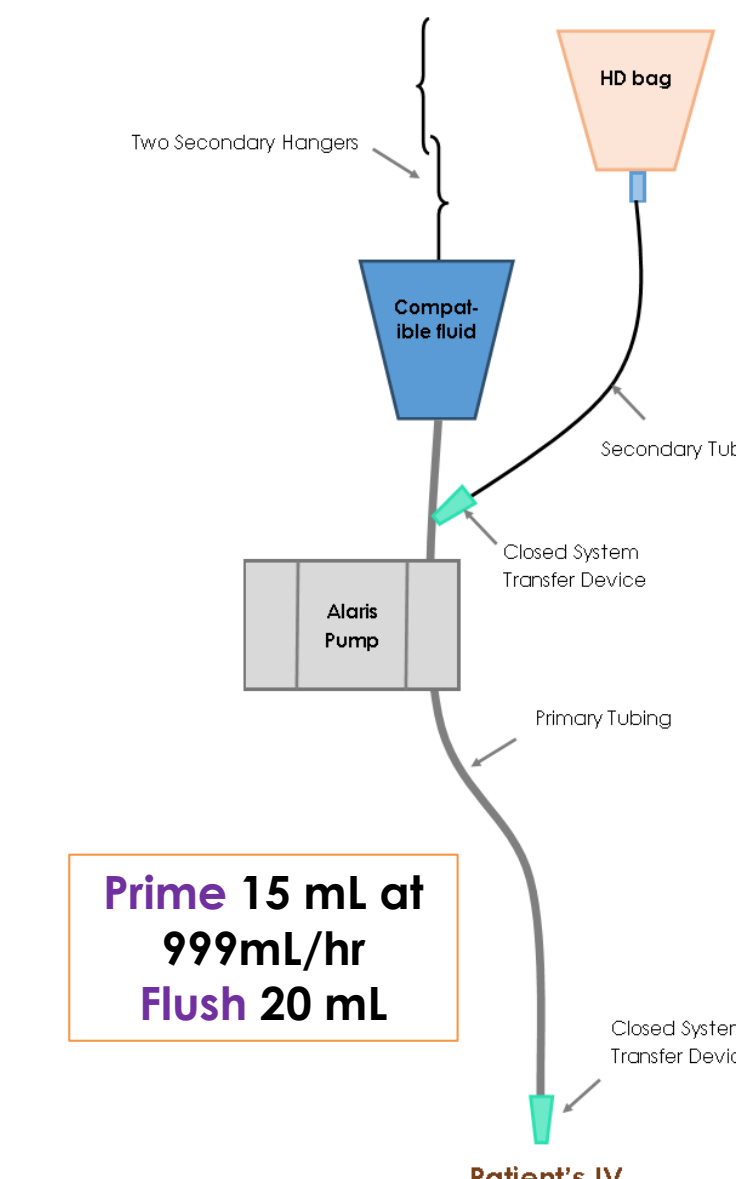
Two Secondary Hangers

HD bag

Compatible fluid

Secondary Tub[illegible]

Closed System Transfer Device

Alaris Pump

Primary Tubing

Prime 15 mL at 999mL/hr Flush 20 mL

Closed Syste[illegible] Transfer Devi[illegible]

Patient's IV